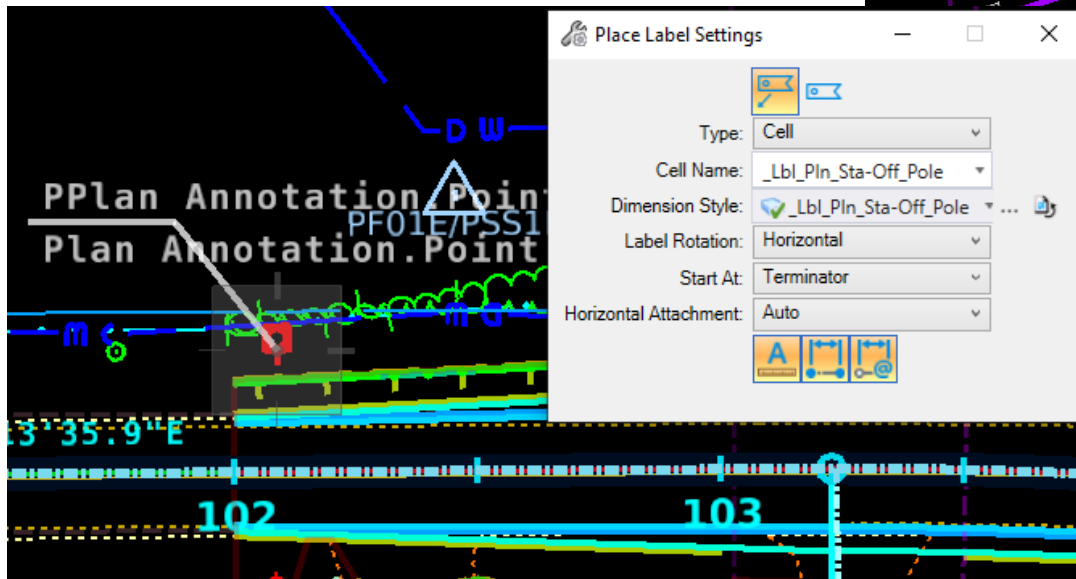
D W

PPlan Annotation.Point

Plan Annotation.Point

PF01E/PSS1

M G

M G

13'35.9"E

102

103

Place Label Settings

Type: Cell

Cell Name: _Lbl_Pln_Sta-Off_Pole

Dimension Style: _Lbl_Pln_Sta-Off_Pole

Label Rotation: Horizontal

Start At: Terminator

Horizontal Attachment: Auto

A